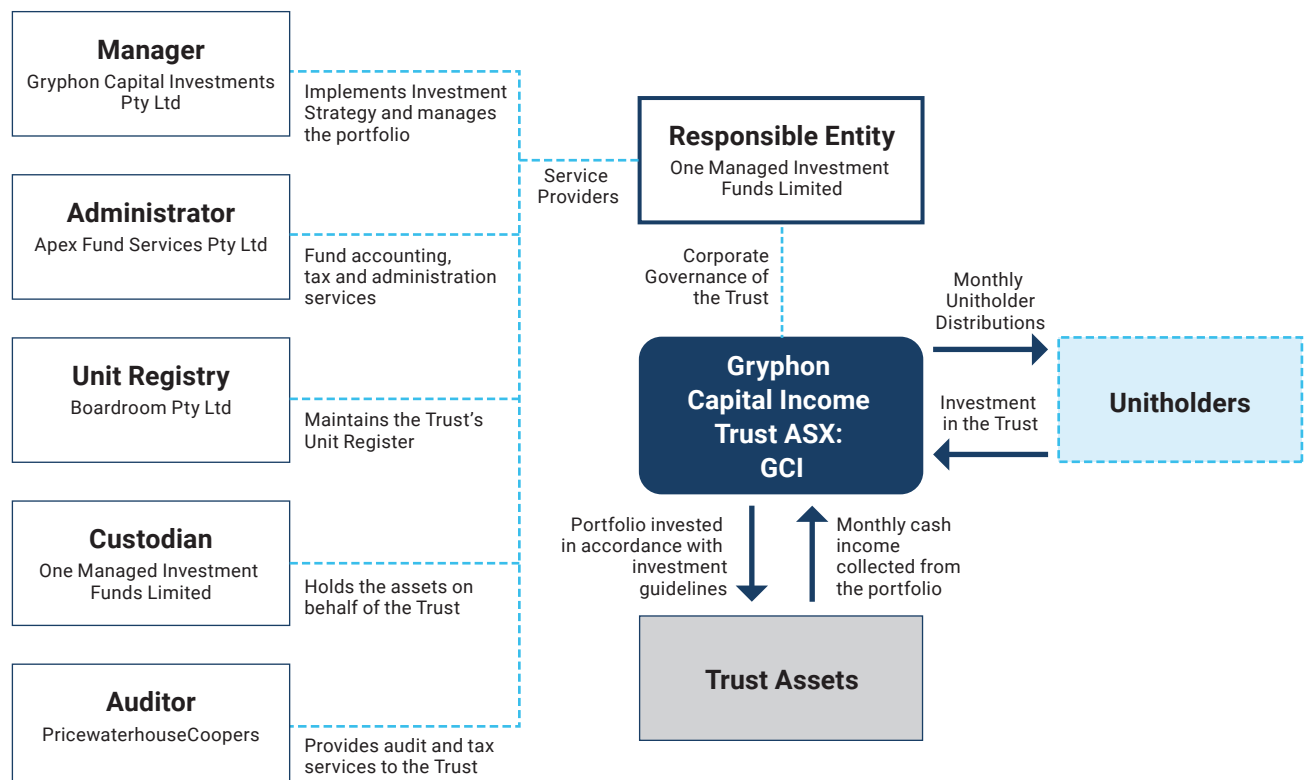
Manager
Gryphon Capital Investments Pty Ltd

Implements Investment Strategy and manages the portfolio

Administrator
Apex Fund Services Pty Ltd

Fund accounting, tax and administration services

Unit Registry
Boardroom Pty Ltd

Maintains the Trust's Unit Register

Custodian
One Managed Investment Funds Limited

Holds the assets on behalf of the Trust

Auditor
PricewaterhouseCoopers

Provides audit and tax services to the Trust

Service Providers

Responsible Entity
One Managed Investment Funds Limited

Corporate Governance of the Trust

Gryphon Capital Income Trust ASX: GCI

Monthly Unitholder Distributions

Investment in the Trust

Unitholders

Portfolio invested in accordance with investment guidelines

Monthly cash income collected from the portfolio

Trust Assets